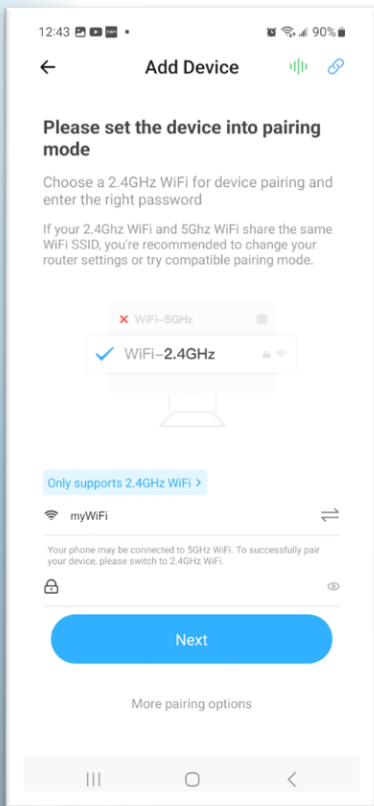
12:43 90%

Add Device

Please set the device into pairing mode

Choose a 2.4GHz WiFi for device pairing and enter the right password

If your 2.4Ghz WiFi and 5Ghz WiFi share the same WiFi SSID, you're recommended to change your router settings or try compatible pairing mode.

WiFi-5GHz

WiFi-2.4GHz

Only supports 2.4GHz WiFi >

myWiFi

Your phone may be connected to 5GHz WiFi. To successfully pair your device, please switch to 2.4GHz WiFi.

Next

More pairing options